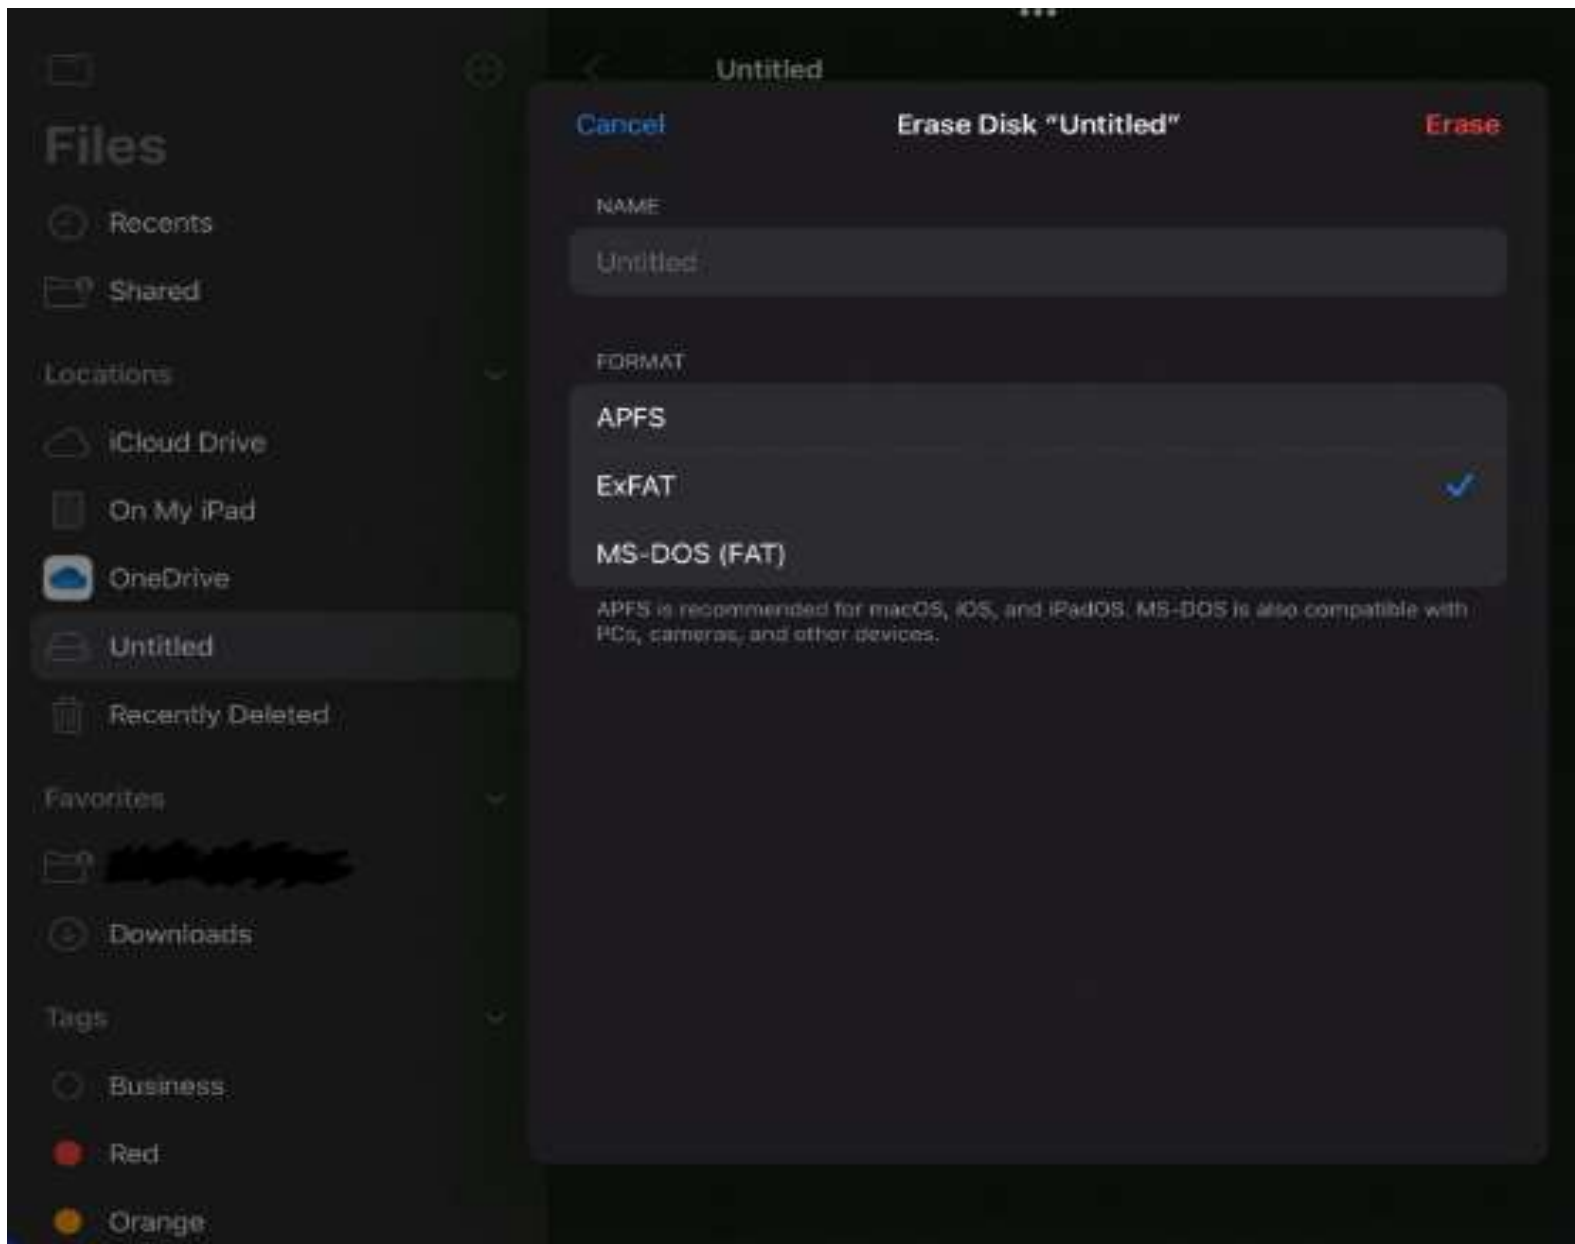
Files

Recents

Shared

Locations

iCloud Drive

On My iPad

OneDrive

Untitled

Recently Deleted

Favorites

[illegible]

Downloads

Tags

Business

Red

Orange

Untitled

Cancel

Erase Disk "Untitled"

Erase

NAME

Untitled

FORMAT

APFS

ExFAT

MS-DOS (FAT)

APFS is recommended for macOS, iOS, and iPadOS. MS-DOS is also compatible with PCs, cameras, and other devices.